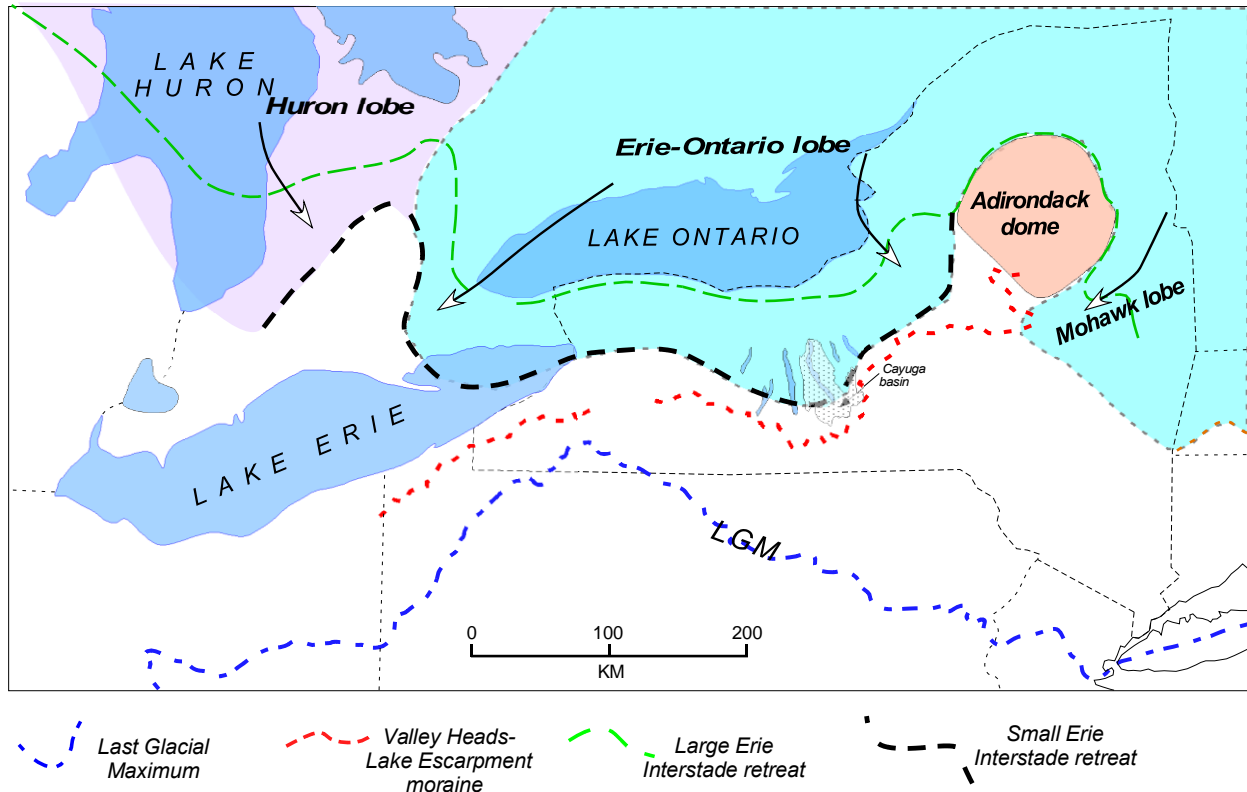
LAKE HURON

Huron lobe

Erie-Ontario lobe

Adirondack dome

LAKE ONTARIO

Mohawk lobe

Cayuga basin

LAKE ERIE

LGM

0 100 200
KM

Last Glacial Maximum

Valley Heads-Lake Escarpment moraine

Large Erie Interstade retreat

Small Erie Interstade retreat